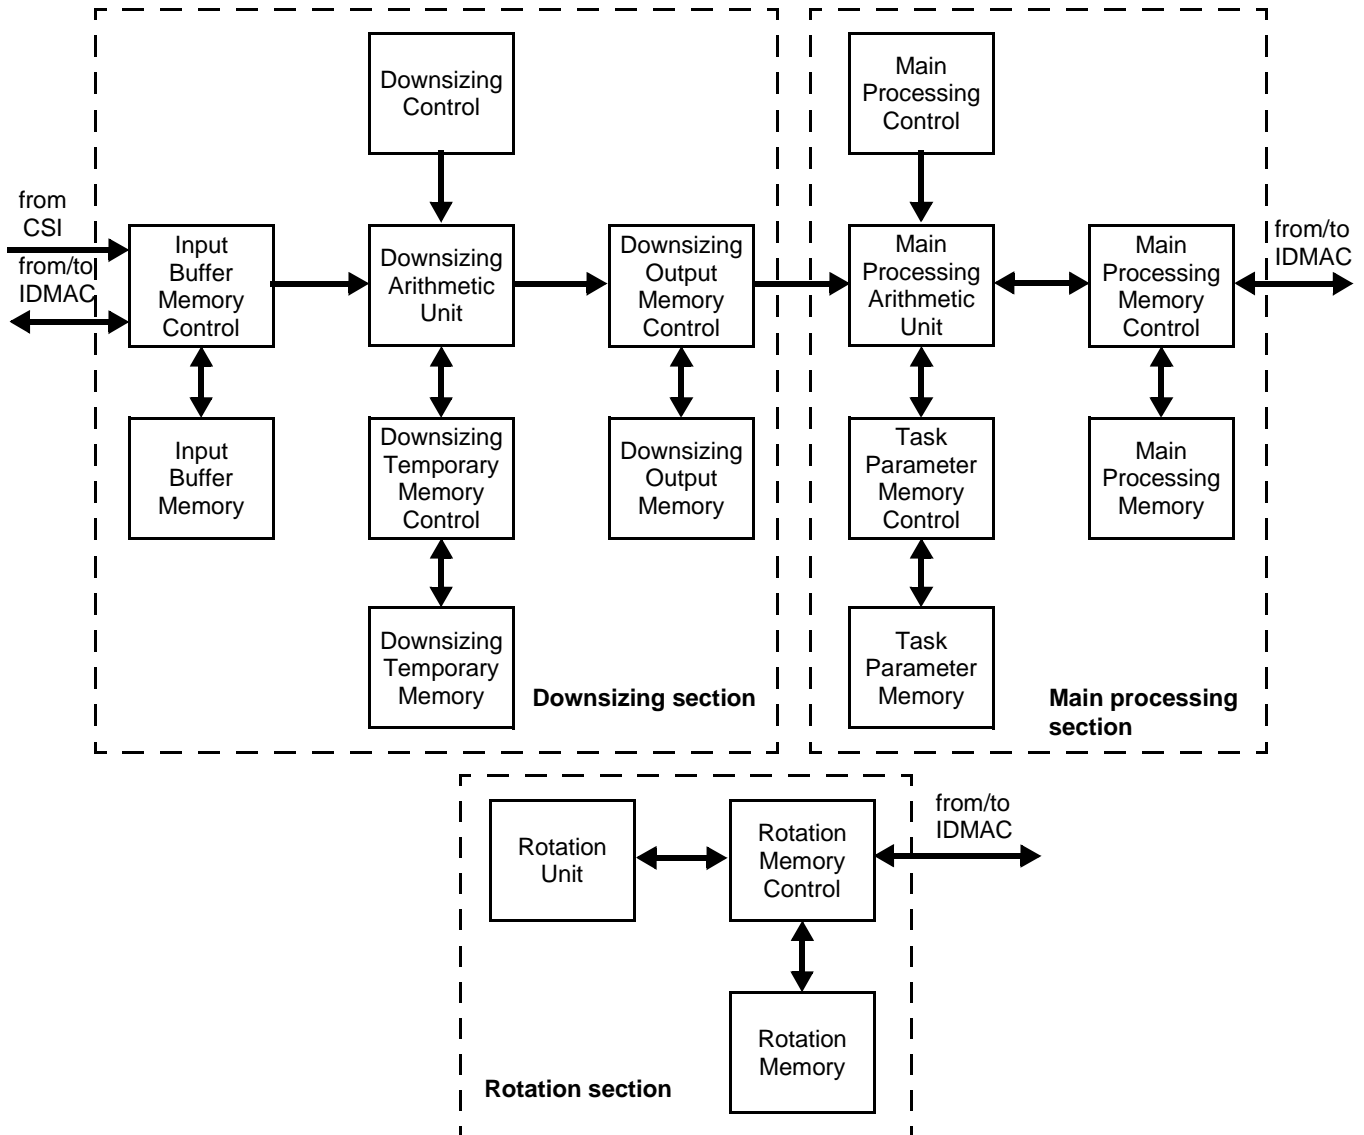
Downsizing Control

from CSI

from/to IDMAC

Input Buffer Memory Control

Downsizing Arithmetic Unit

Downsizing Output Memory Control

Input Buffer Memory

Downsizing Temporary Memory Control

Downsizing Output Memory

Downsizing Temporary Memory

Downsizing section

Main Processing Control

Main Processing Arithmetic Unit

Main Processing Memory Control

from/to IDMAC

Task Parameter Memory Control

Main Processing Memory

Task Parameter Memory

Main processing section

Rotation Unit

Rotation Memory Control

from/to IDMAC

Rotation Memory

Rotation section